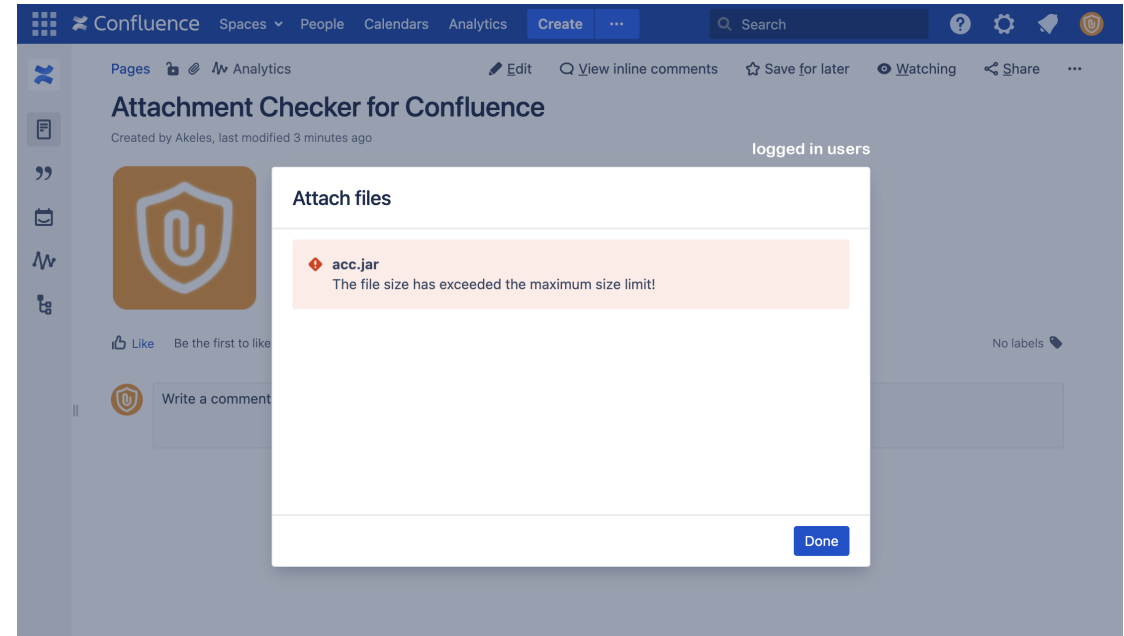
Confluence Spaces People Calendars Analytics Create ··· Search

Pages Analytics Edit View inline comments Save for later Watching Share ···

Attachment Checker for Confluence

Created by Akeles, last modified 3 minutes ago

logged in users

Attach files

acc.jar
The file size has exceeded the maximum size limit!

Done

Like Be the first to like

No labels

Write a comment